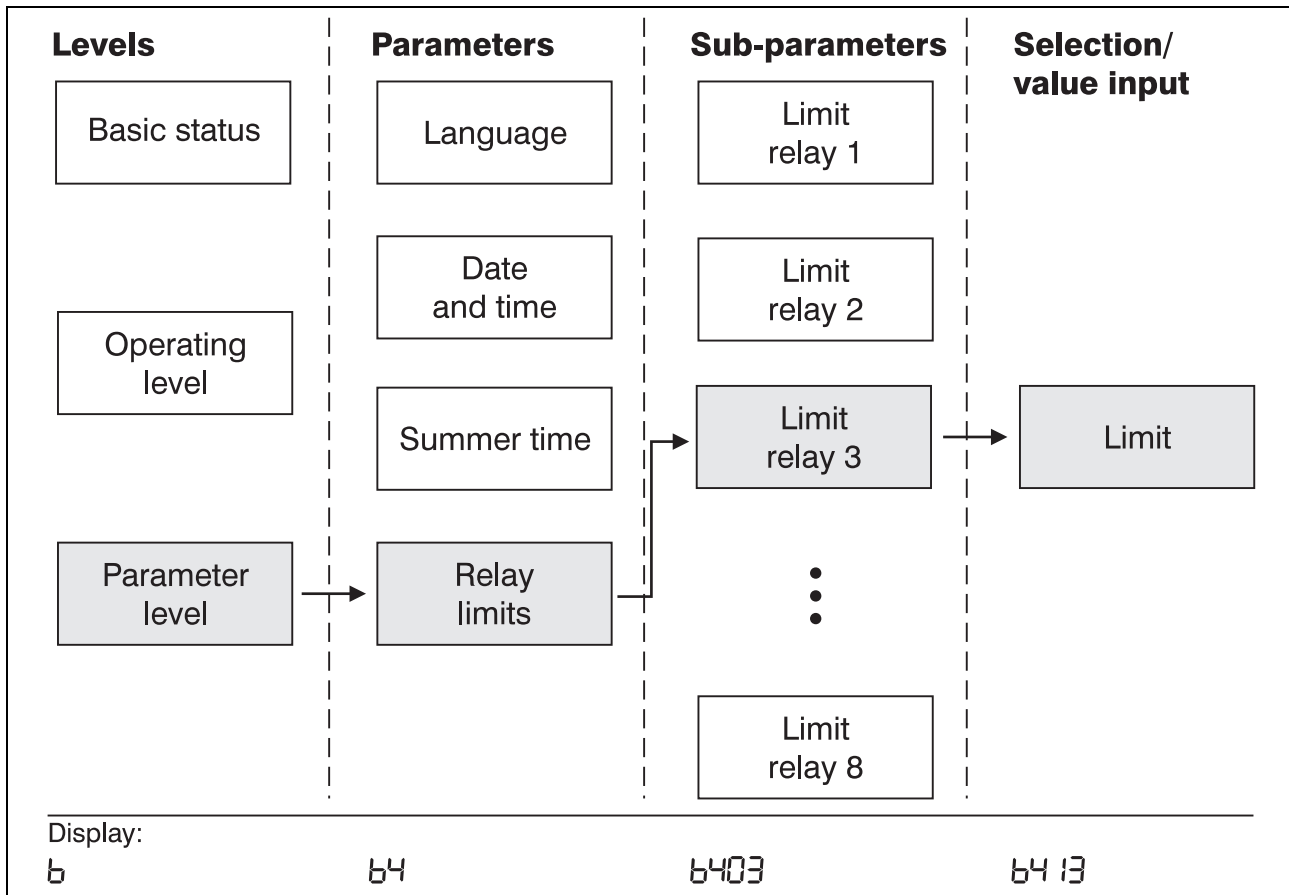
Levels

Basic status

Operating level

Parameter level

Parameters

Language

Date and time

Summer time

Relay limits

Sub-parameters

Limit relay 1

Limit relay 2

Limit relay 3

Limit relay 8

Selection/ value input

Limit

Display:

b

b4

b403

b413